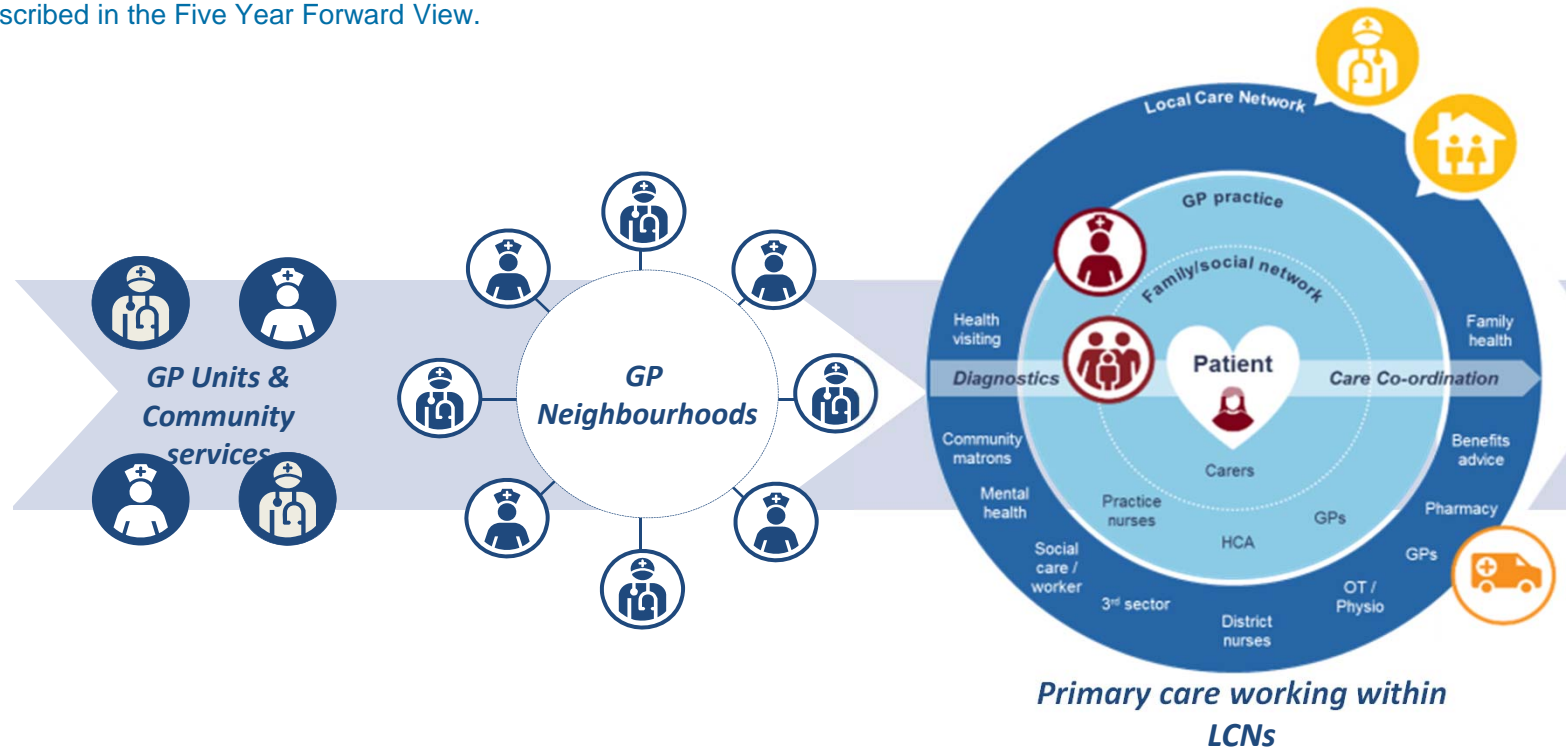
scribed in the Five Year Forward View.

GP Units & Community services

GP Neighbourhoods

Local Care Network

GP practice

Family/social network

Health visiting

Diagnostics

Patient

Care Co-ordination

Family health

Community matrons

Carers

Benefits advice

Mental health

Practice nurses

GPs

Pharmacy

HCA

GPs

Social care / worker

$3^{rd}$ sector

District nurses

OT / Physio

Primary care working within LCNs